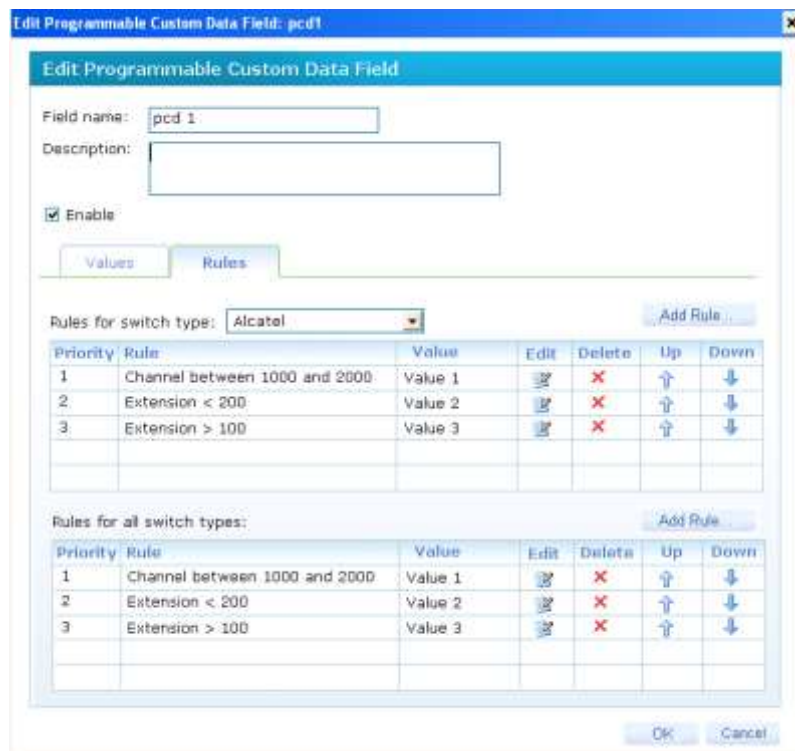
Edit Programmable Custom Data Field: pcd1

Edit Programmable Custom Data Field

Field name: pcd 1

Description:

Enable

Values | Rules

Rules for switch type: Alcatel

Add Rule...

| Priority | Rule | Value | Edit | Delete | Up | Down |
|---|---|---|---|---|---|---|
| 1 | Channel between 1000 and 2000 | Value 1 | | | | |
| 2 | Extension < 200 | Value 2 | | | | |
| 3 | Extension > 100 | Value 3 | | | | |
| | | | | | | |
| | | | | | | |

Rules for all switch types:

Add Rule...

| Priority | Rule | Value | Edit | Delete | Up | Down |
|---|---|---|---|---|---|---|
| 1 | Channel between 1000 and 2000 | Value 1 | | | | |
| 2 | Extension < 200 | Value 2 | | | | |
| 3 | Extension > 100 | Value 3 | | | | |
| | | | | | | |
| | | | | | | |

OK Cancel